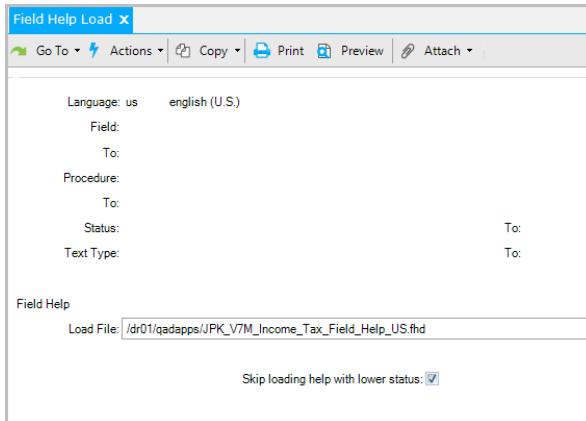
Field Help Load ×

Go To ▾ Actions ▾ Copy ▾ Print Preview Attach ▾

Language: us english (U.S.)

Field:

To:

Procedure:

To:

Status: To:

Text Type: To:

Field Help

Load File: /dr01/qadapps/JPK_V7M_Income_Tax_Field_Help_US.fhd

Skip loading help with lower status: ☑